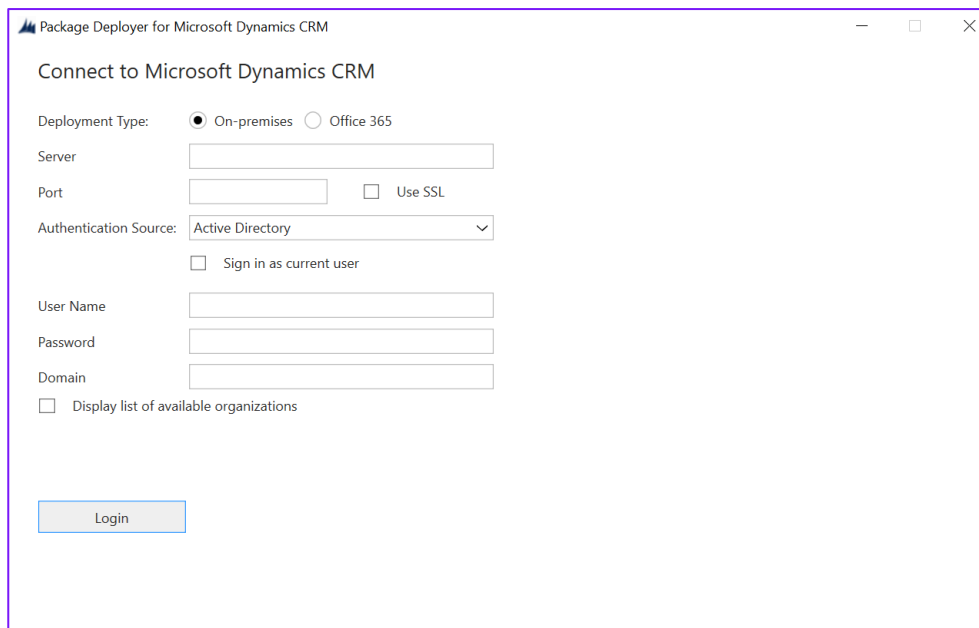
Package Deployer for Microsoft Dynamics CRM

Connect to Microsoft Dynamics CRM

Deployment Type: On-premises Office 365

Server

Port Use SSL

Authentication Source: Active Directory

Sign in as current user

User Name

Password

Domain

Display list of available organizations

Login